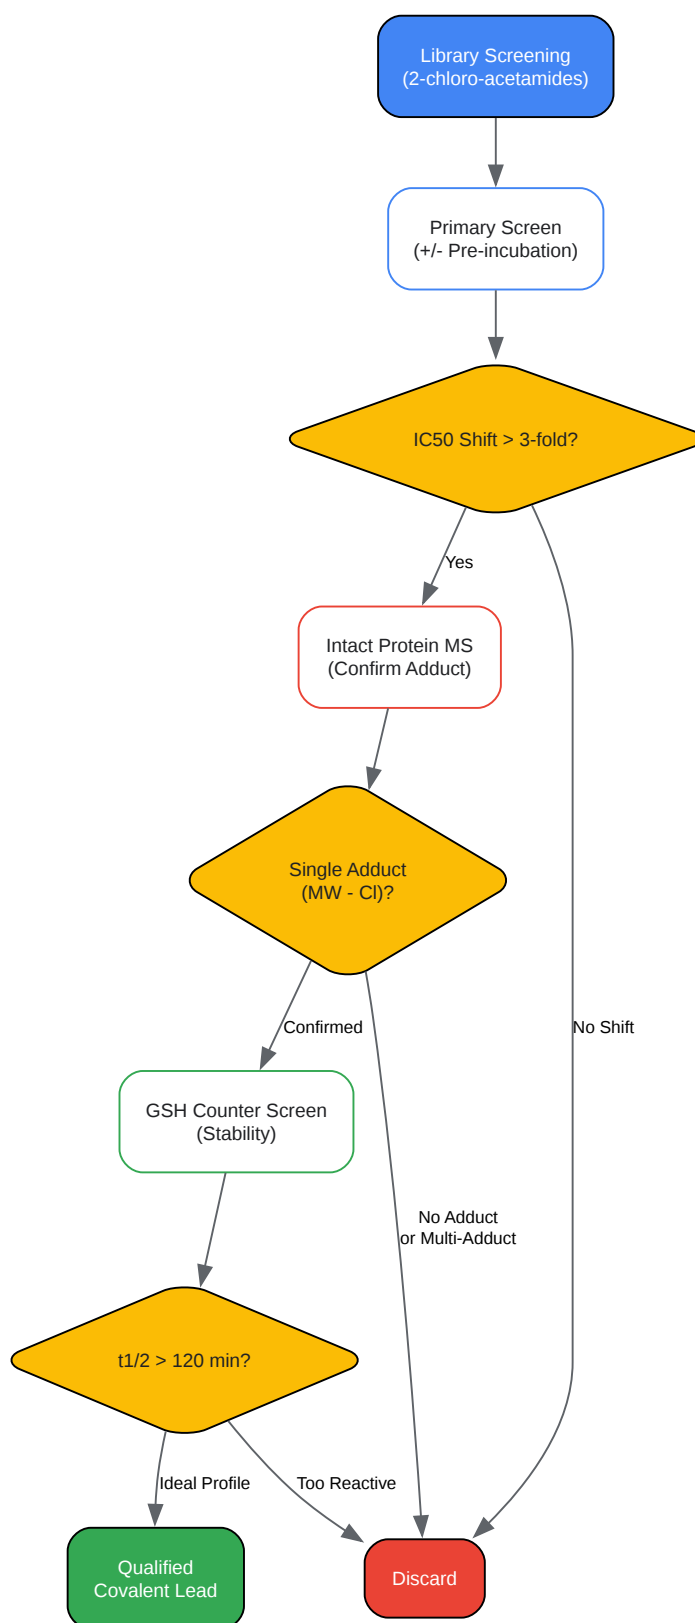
Library Screening
(2-chloro-acetamides)

Primary Screen
(+/- Pre-incubation)

IC50 Shift > 3-fold?

Yes

Intact Protein MS
(Confirm Adduct)

Single Adduct
(MW - Cl)?

Confirmed

GSH Counter Screen
(Stability)

t1/2 > 120 min?

Ideal Profile

Too Reactive

No Adduct
or Multi-Adduct

No Shift

Qualified
Covalent Lead

Discard